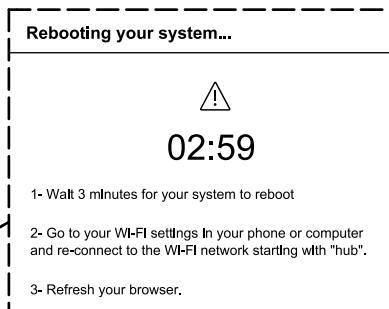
Rebooting your system...

⚠

02:59

1- Wait 3 minutes for your system to reboot

2- Go to your Wi-Fi settings in your phone or computer and re-connect to the Wi-Fi network starting with "hub".

3- Refresh your browser.